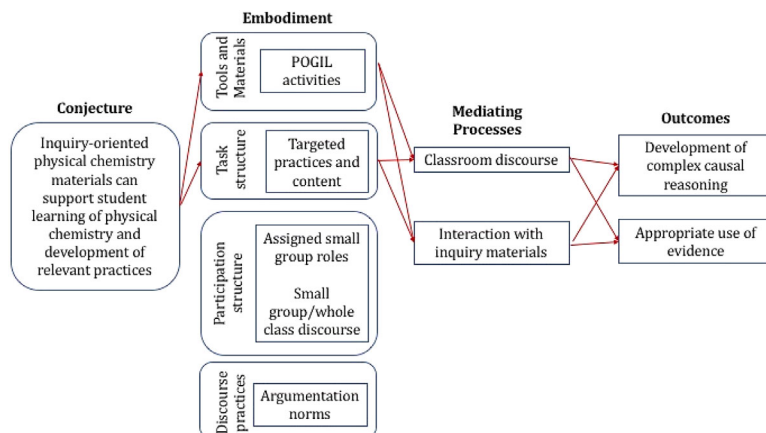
Conjecture

Inquiry-oriented physical chemistry materials can support student learning of physical chemistry and development of relevant practices

Embodiment

Tools and Materials

POGIL activities

Task structure

Targeted practices and content

Participation structure

Assigned small group roles

Small group/whole class discourse

Discourse practices

Argumentation norms

Mediating Processes

Classroom discourse

Interaction with inquiry materials

Outcomes

Development of complex causal reasoning

Appropriate use of evidence